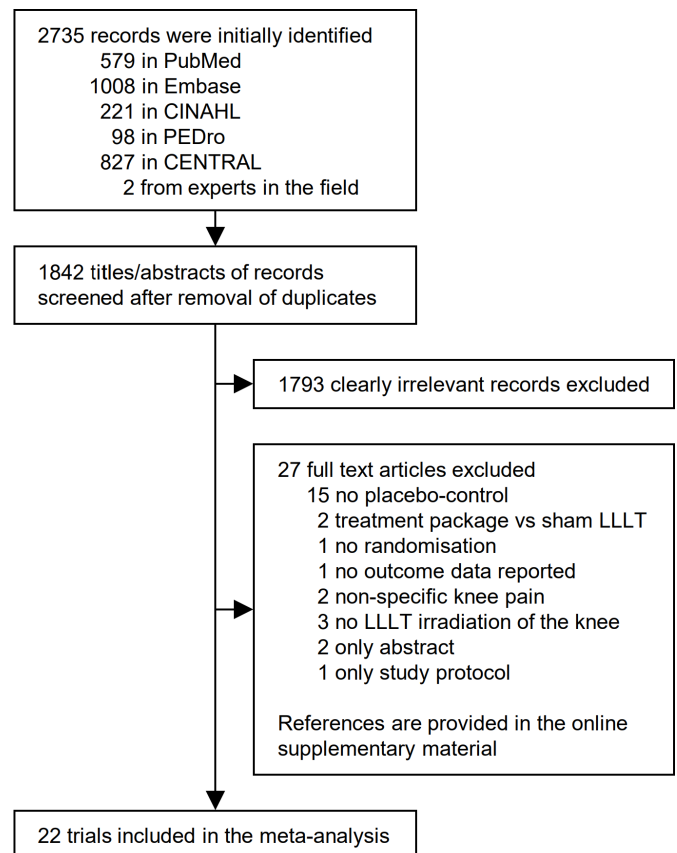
2735 records were initially identified
579 in PubMed
1008 in Embase
221 in CINAHL
98 in PEDro
827 in CENTRAL
2 from experts in the field

1842 titles/abstracts of records screened after removal of duplicates

1793 clearly irrelevant records excluded

27 full text articles excluded
15 no placebo-control
2 treatment package vs sham LLLT
1 no randomisation
1 no outcome data reported
2 non-specific knee pain
3 no LLLT irradiation of the knee
2 only abstract
1 only study protocol

References are provided in the online supplementary material

22 trials included in the meta-analysis